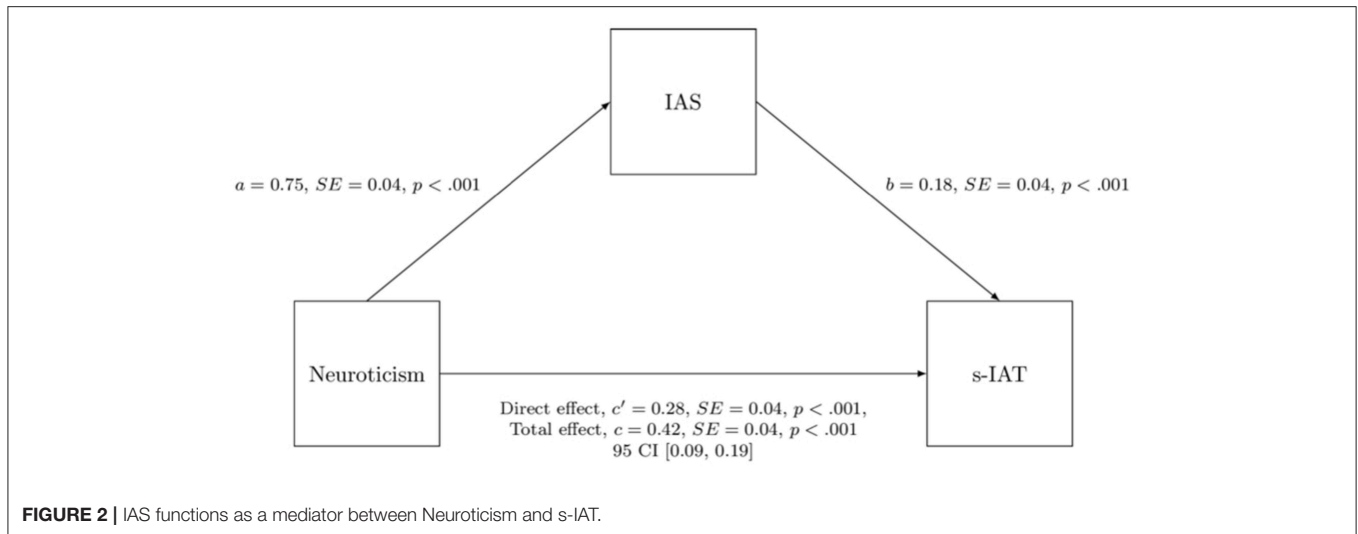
IAS

$a = 0.75,\ SE = 0.04,\ p < .001$

$b = 0.18,\ SE = 0.04,\ p < .001$

Neuroticism

s-IAT

Direct effect, $c' = 0.28,\ SE = 0.04,\ p < .001$,
Total effect, $c = 0.42,\ SE = 0.04,\ p < .001$
95 CI [0.09, 0.19]

**FIGURE 2 |** IAS functions as a mediator between Neuroticism and s-IAT.